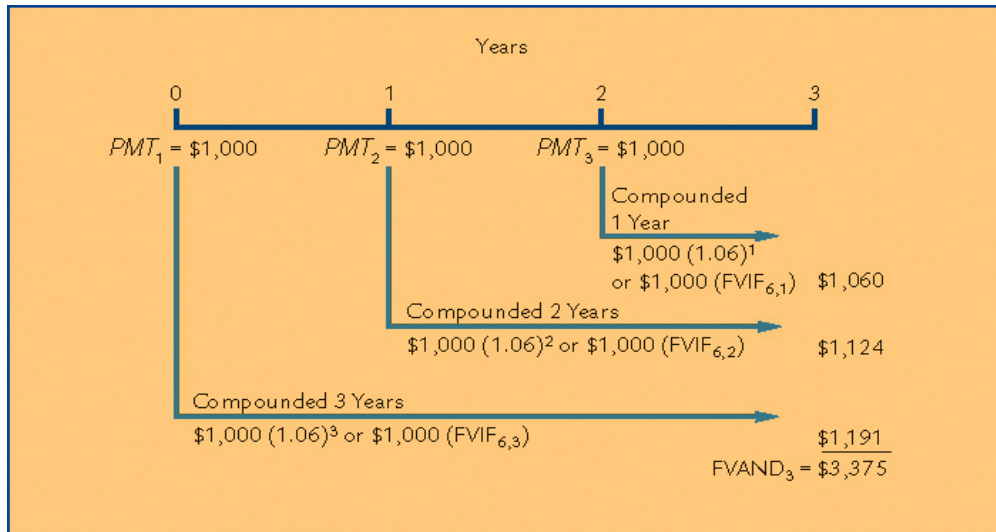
Years

0 1 2 3

$PMT_1$ = \$1,000 $PMT_2$ = \$1,000 $PMT_3$ = \$1,000

Compounded 1 Year

\$1,000 $(1.06)^1$ or \$1,000 ($FVIF_{6,1}$) \$1,060

Compounded 2 Years

\$1,000 $(1.06)^2$ or \$1,000 ($FVIF_{6,2}$) \$1,124

Compounded 3 Years

\$1,000 $(1.06)^3$ or \$1,000 ($FVIF_{6,3}$) \$1,191

$FVAND_3$ = \$3,375